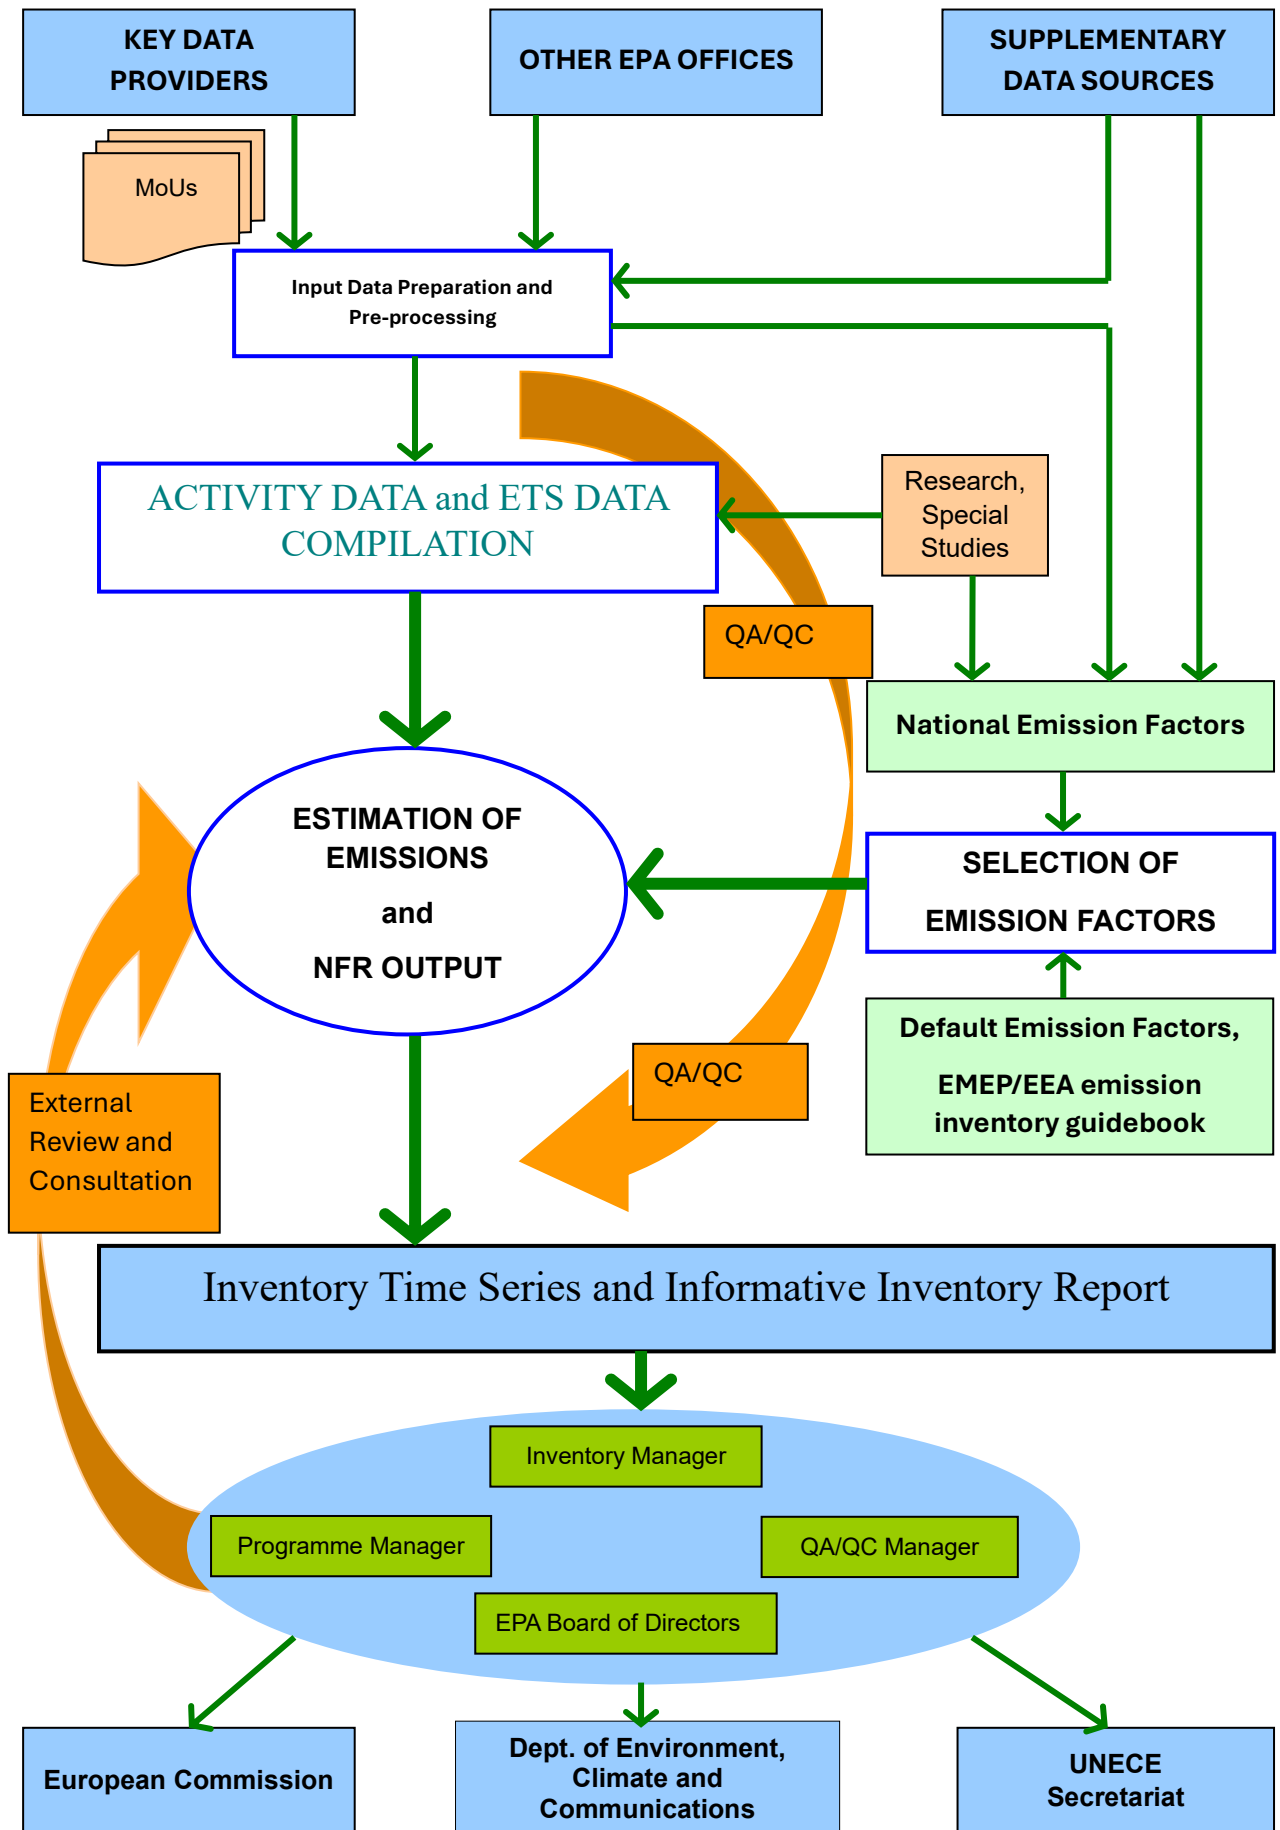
KEY DATA PROVIDERS

OTHER EPA OFFICES

SUPPLEMENTARY DATA SOURCES

MoUs

Input Data Preparation and Pre-processing

ACTIVITY DATA and ETS DATA COMPILATION

Research, Special Studies

QA/QC

National Emission Factors

ESTIMATION OF EMISSIONS

and

NFR OUTPUT

SELECTION OF EMISSION FACTORS

Default Emission Factors,

EMEP/EEA emission inventory guidebook

QA/QC

External Review and Consultation

Inventory Time Series and Informative Inventory Report

Inventory Manager

Programme Manager

QA/QC Manager

EPA Board of Directors

European Commission

Dept. of Environment, Climate and Communications

UNECE Secretariat